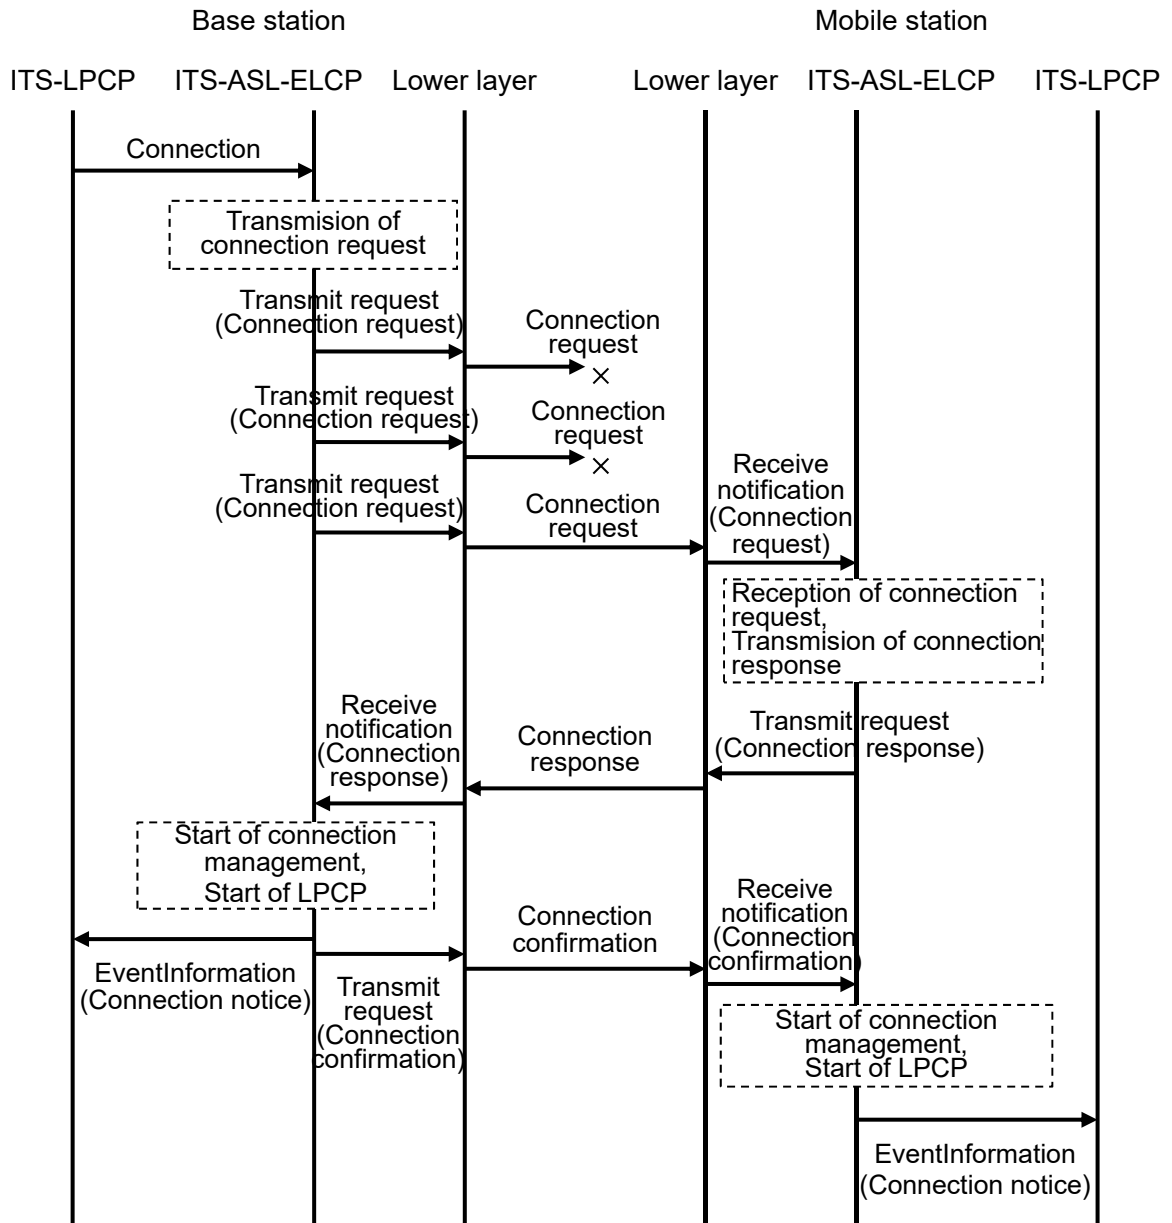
Base station

Mobile station

ITS-LPCP ITS-ASL-ELCP Lower layer

Lower layer ITS-ASL-ELCP ITS-LPCP

Connection

Transmision of connection request

Transmit request (Connection request)

Connection request

×

Transmit request (Connection request)

Connection request

×

Transmit request (Connection request)

Connection request

Receive notification (Connection request)

Reception of connection request, Transmision of connection response

Receive notification (Connection response)

Connection response

Transmit request (Connection response)

Start of connection management, Start of LPCP

Connection confirmation

Receive notification (Connection confirmation)

EventInformation (Connection notice)

Transmit request (Connection confirmation)

Start of connection management, Start of LPCP

EventInformation (Connection notice)